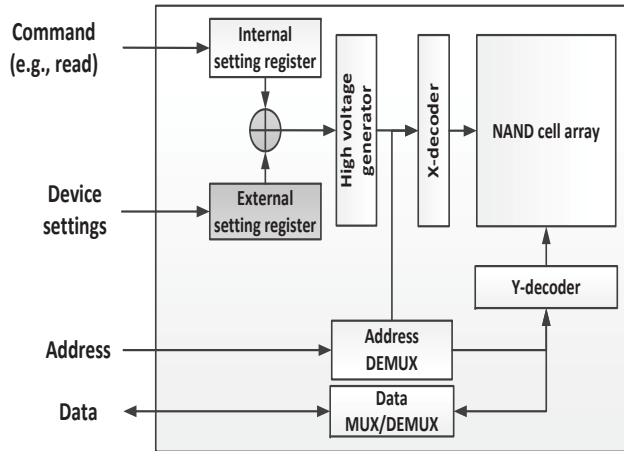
Command (e.g., read)

Internal setting register

High voltage generator

X-decoder

NAND cell array

Device settings

External setting register

Y-decoder

Address

Address DEMUX

Data

Data MUX/DEMUX